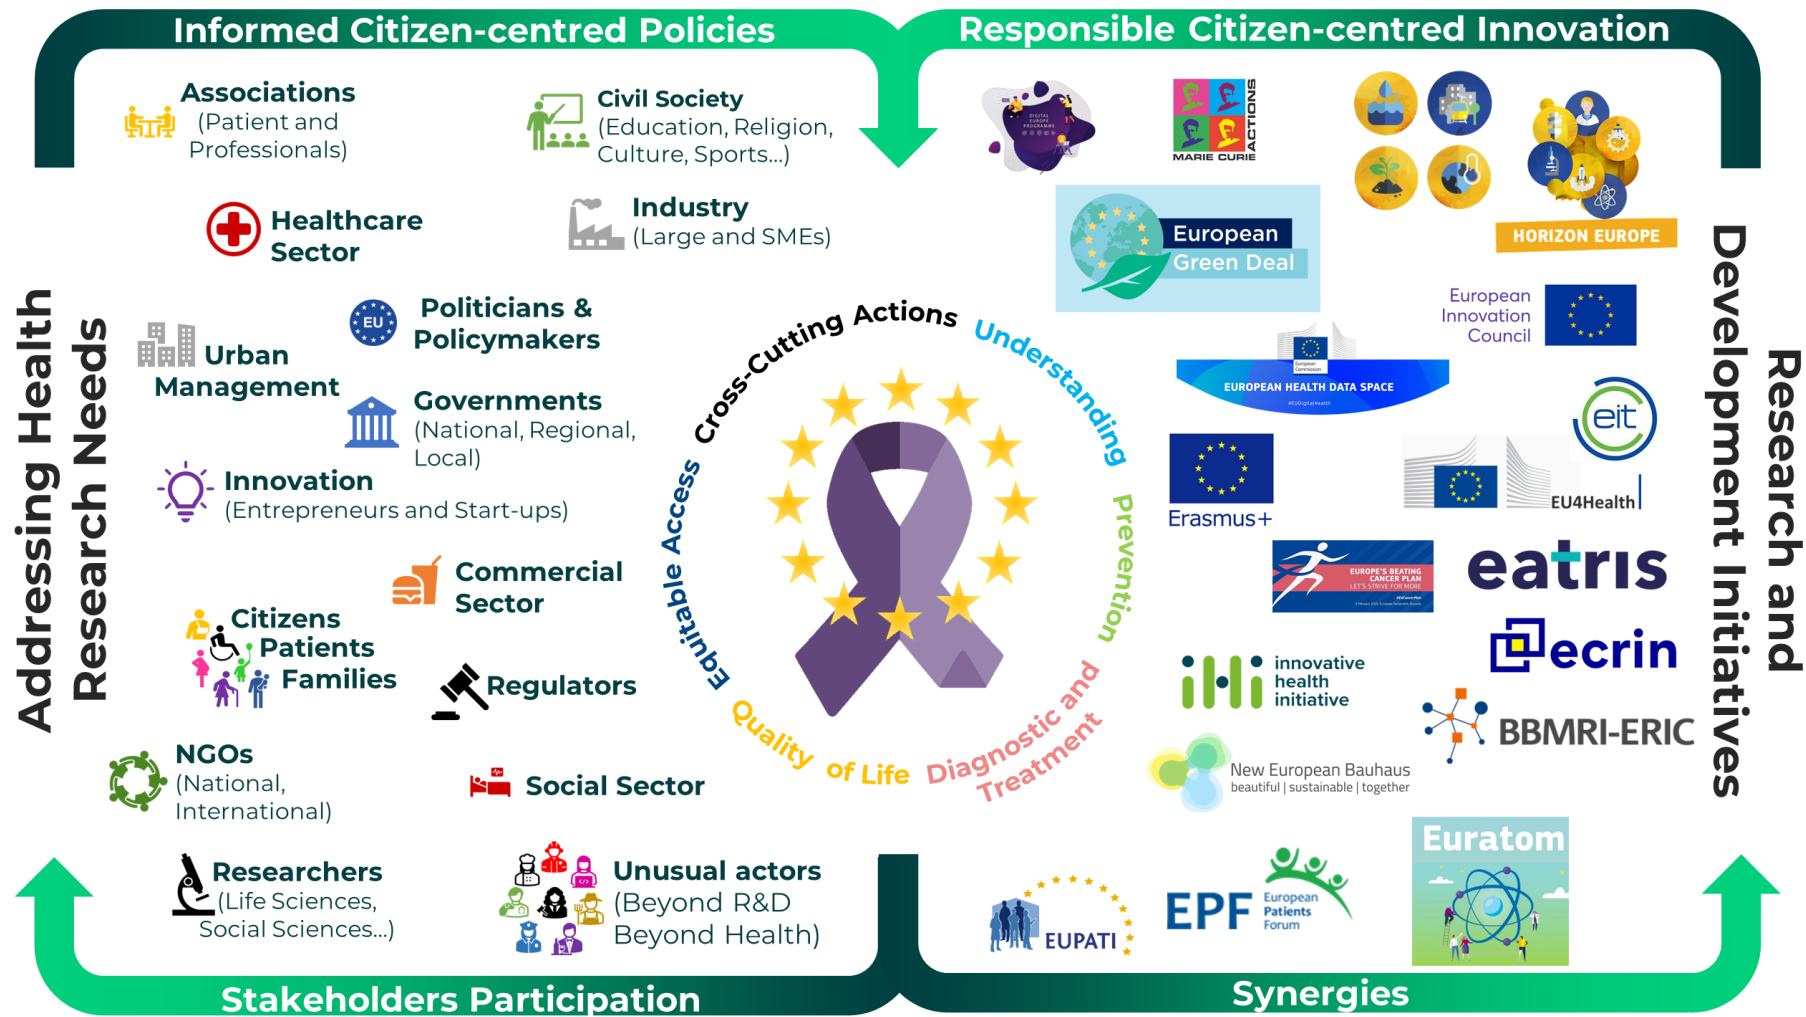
Informed Citizen-centred Policies

Responsible Citizen-centred Innovation

Associations (Patient and Professionals)

Civil Society (Education, Religion, Culture, Sports...)

Healthcare Sector

Industry (Large and SMEs)

Politicians & Policymakers

EU

Urban Management

Governments (National, Regional, Local)

Innovation (Entrepreneurs and Start-ups)

Commercial Sector

Citizens Patients Families

Regulators

NGOs (National, International)

Social Sector

Researchers (Life Sciences, Social Sciences...)

Unusual actors (Beyond R&D Beyond Health)

Addressing Health Research Needs

Cross-Cutting Actions

Understanding

Prevention

Diagnostic and Treatment

Quality of Life

Equitable Access

MARIE CURIE ACTIONS

European Green Deal

HORIZON EUROPE

European Innovation Council

EUROPEAN HEALTH DATA SPACE

eit

Erasmus+

EU4Health

EUROPE'S BEATING CANCER PLAN

eatris

ecrin

innovative health initiative

BBMRI-ERIC

New European Bauhaus beautiful | sustainable | together

Euratom

EUPATI

EPF European Patients Forum

Research and Development Initiatives

Stakeholders Participation

Synergies